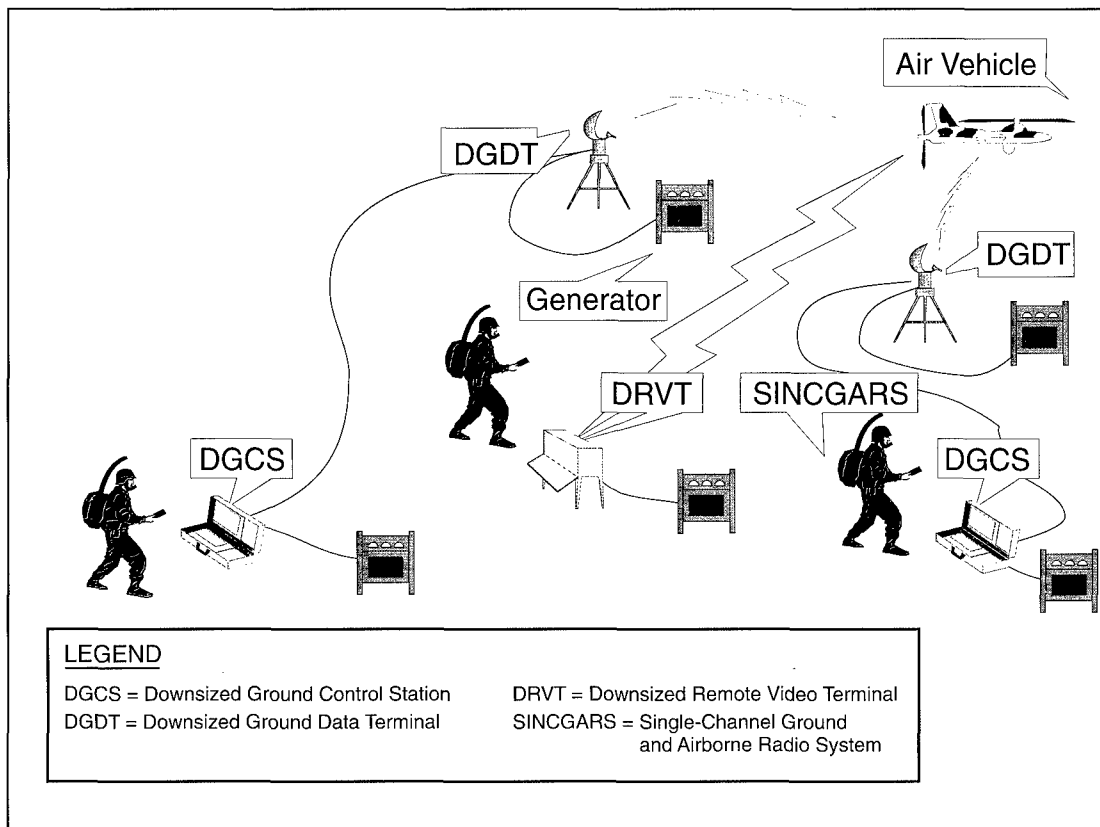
Air Vehicle

DGDT

DGDT

Generator

DRVT

SINCGARS

DGCS

DGCS

LEGEND

DGCS = Downsized Ground Control Station

DGDT = Downsized Ground Data Terminal

DRVT = Downsized Remote Video Terminal

SINCGARS = Single-Channel Ground and Airborne Radio System